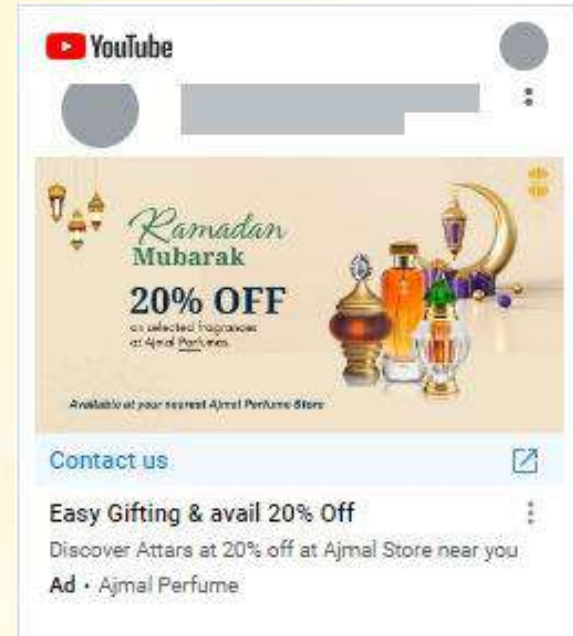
YouTube

Ramadan
Mubarak
20% OFF
on selected fragrances at Ajmal Perfumes

Available at your nearest Ajmal Perfume Store

Contact us

Easy Gifting & avail 20% Off
Discover Attars at 20% off at Ajmal Store near you
Ad · Ajmal Perfume